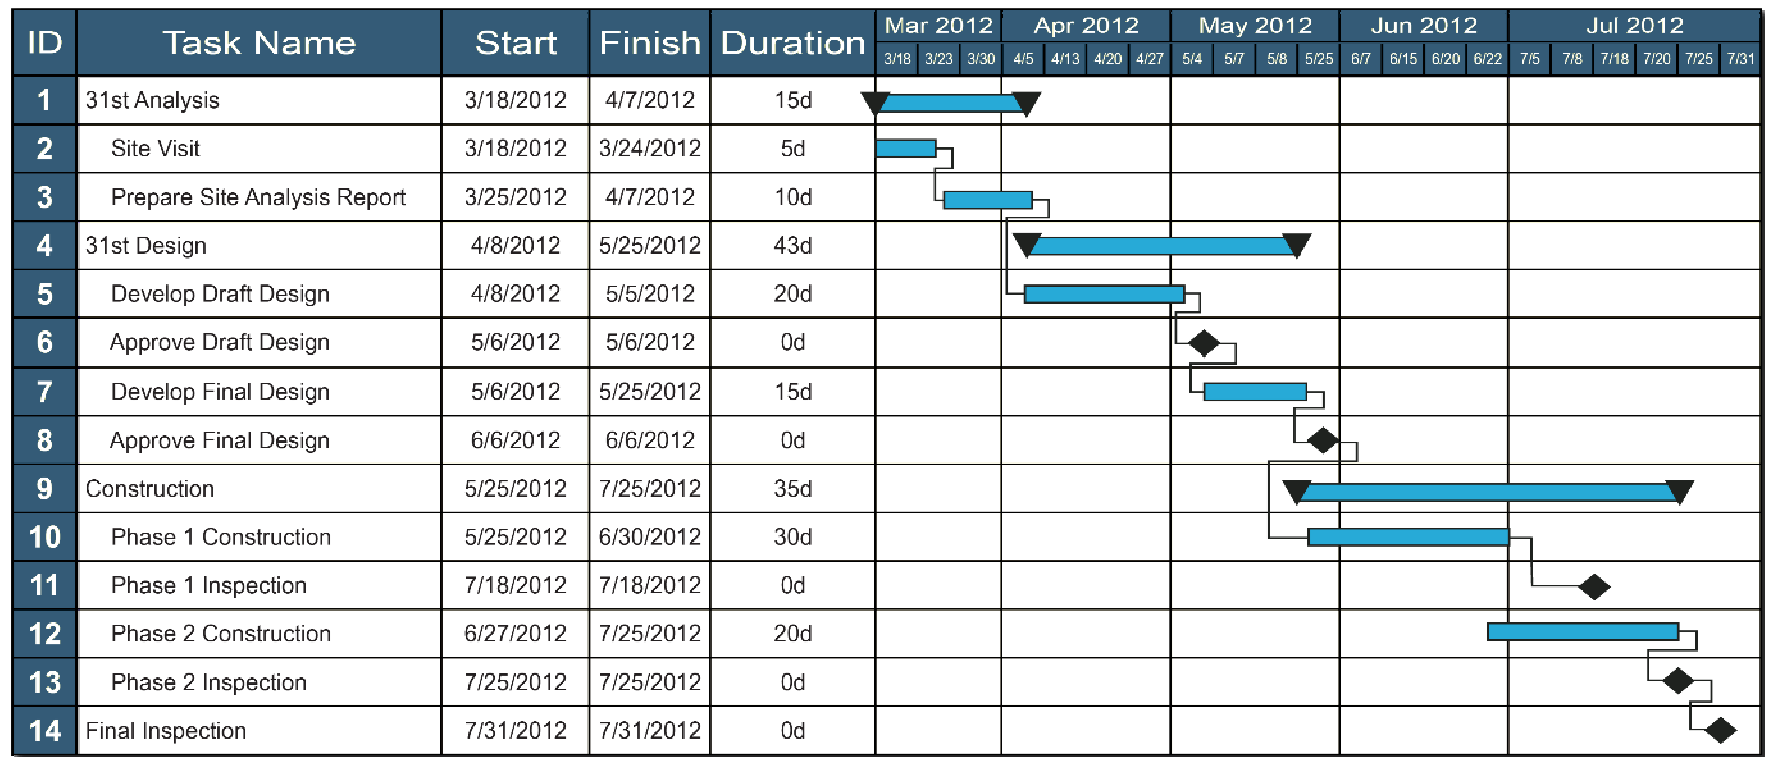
| ID | Task Name | Start | Finish | Duration |
|---|---|---|---|---|
| 1 | 31st Analysis | 3/18/2012 | 4/7/2012 | 15d |
| 2 | Site Visit | 3/18/2012 | 3/24/2012 | 5d |
| 3 | Prepare Site Analysis Report | 3/25/2012 | 4/7/2012 | 10d |
| 4 | 31st Design | 4/8/2012 | 5/25/2012 | 43d |
| 5 | Develop Draft Design | 4/8/2012 | 5/5/2012 | 20d |
| 6 | Approve Draft Design | 5/6/2012 | 5/6/2012 | 0d |
| 7 | Develop Final Design | 5/6/2012 | 5/25/2012 | 15d |
| 8 | Approve Final Design | 6/6/2012 | 6/6/2012 | 0d |
| 9 | Construction | 5/25/2012 | 7/25/2012 | 35d |
| 10 | Phase 1 Construction | 5/25/2012 | 6/30/2012 | 30d |
| 11 | Phase 1 Inspection | 7/18/2012 | 7/18/2012 | 0d |
| 12 | Phase 2 Construction | 6/27/2012 | 7/25/2012 | 20d |
| 13 | Phase 2 Inspection | 7/25/2012 | 7/25/2012 | 0d |
| 14 | Final Inspection | 7/31/2012 | 7/31/2012 | 0d |

Mar 2012 | Apr 2012 | May 2012 | Jun 2012 | Jul 2012

3/18 | 3/23 | 3/30 | 4/5 | 4/13 | 4/20 | 4/27 | 5/4 | 5/7 | 5/8 | 5/25 | 6/7 | 6/15 | 6/20 | 6/22 | 7/5 | 7/8 | 7/18 | 7/20 | 7/25 | 7/31